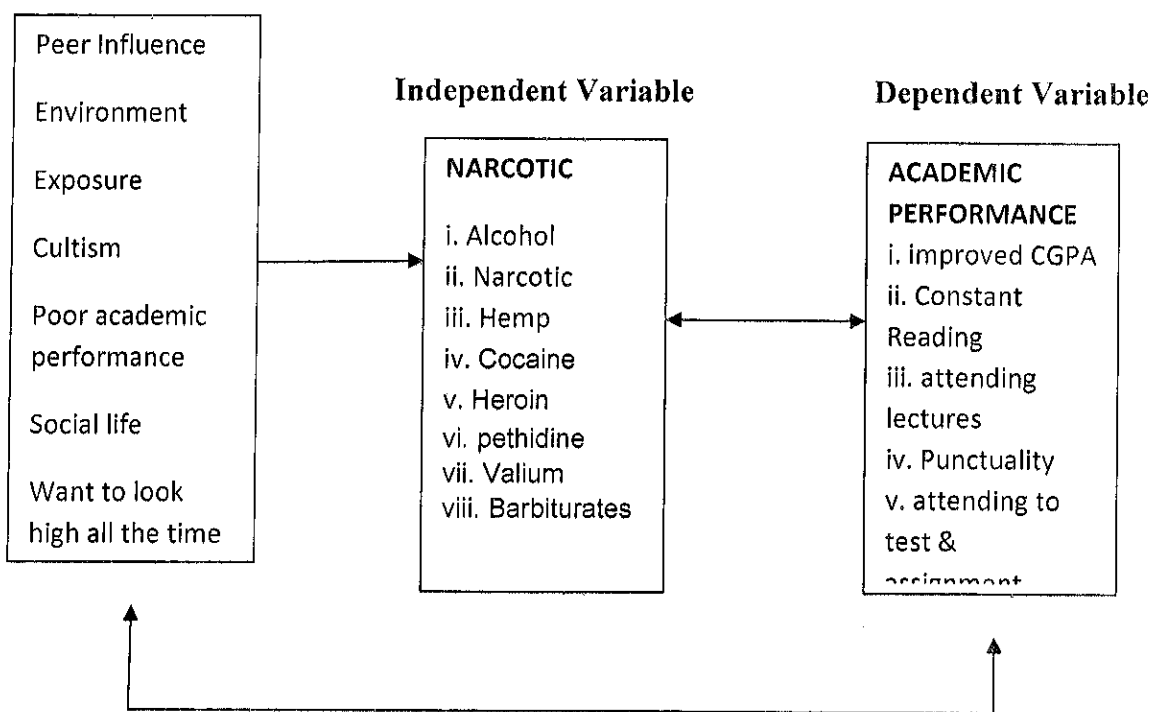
Peer Influence

Environment

Exposure

Cultism

Poor academic performance

Social life

Want to look high all the time

Independent Variable

NARCOTIC

i. Alcohol
ii. Narcotic
iii. Hemp
iv. Cocaine
v. Heroin
vi. pethidine
vii. Valium
viii. Barbiturates

Dependent Variable

ACADEMIC PERFORMANCE
i. improved CGPA
ii. Constant Reading
iii. attending lectures
iv. Punctuality
v. attending to test & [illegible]